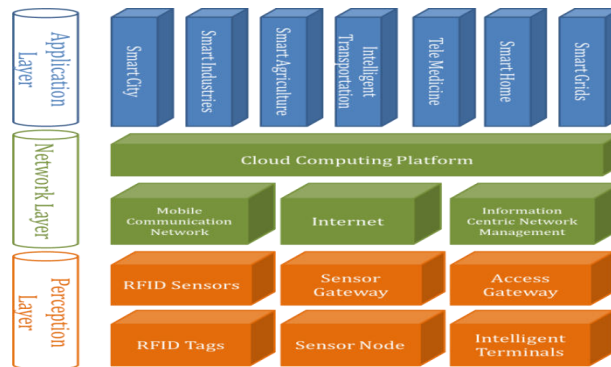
Application Layer

Smart City

Smart Industries

Smart Agriculture

Intelligent Transportation

Tele Medicine

Smart Home

Smart Grids

Network Layer

Cloud Computing Platform

Mobile Communication Network

Internet

Information Centric Network Management

Perception Layer

RFID Sensors

Sensor Gateway

Access Gateway

RFID Tags

Sensor Node

Intelligent Terminals